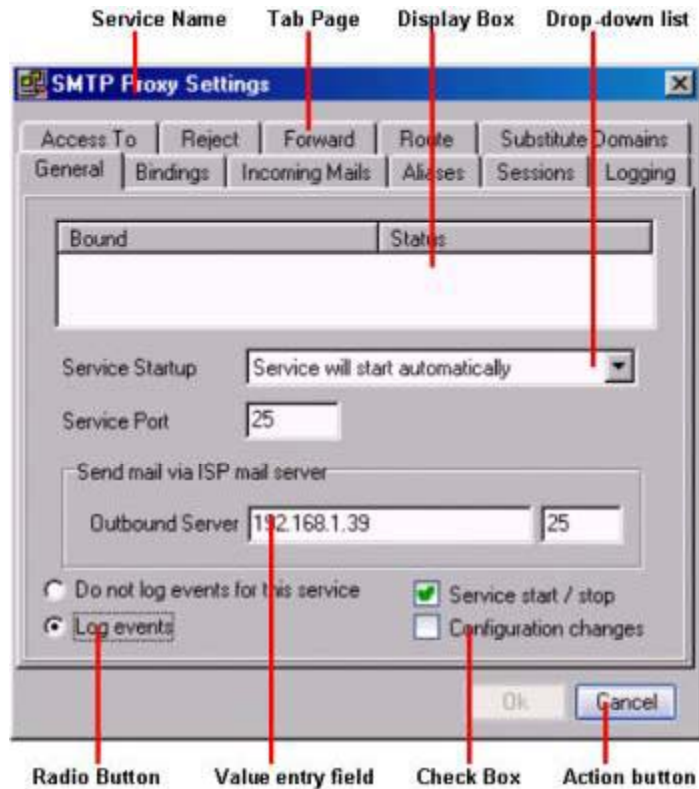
Service Name Tab Page Display Box Drop-down list

SMTP Proxy Settings

Access To | Reject | Forward | Route | Substitute Domains
General | Bindings | Incoming Mails | Aliases | Sessions | Logging

| Bound | Status |
|---|---|

Service Startup Service will start automatically

Service Port 25

Send mail via ISP mail server

Outbound Server 192.168.1.39 25

Do not log events for this service
Log events

Service start / stop
Configuration changes

Ok Cancel

Radio Button Value entry field Check Box Action button